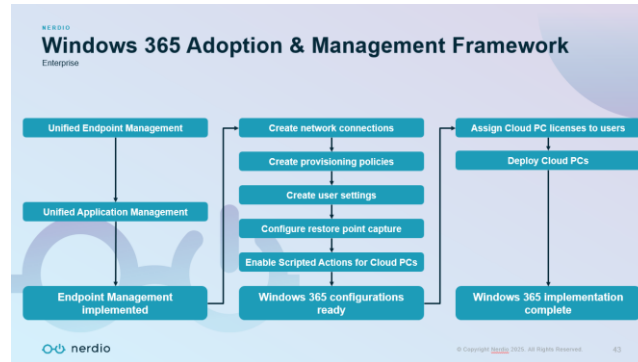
NERDIO

Windows 365 Adoption & Management Framework

Enterprise

Unified Endpoint Management

Unified Application Management

Endpoint Management implemented

Create network connections

Create provisioning policies

Create user settings

Configure restore point capture

Enable Scripted Actions for Cloud PCs

Windows 365 configurations ready

Assign Cloud PC licenses to users

Deploy Cloud PCs

Windows 365 implementation complete

nerdio

© Copyright Nerdio 2025. All Rights Reserved

43